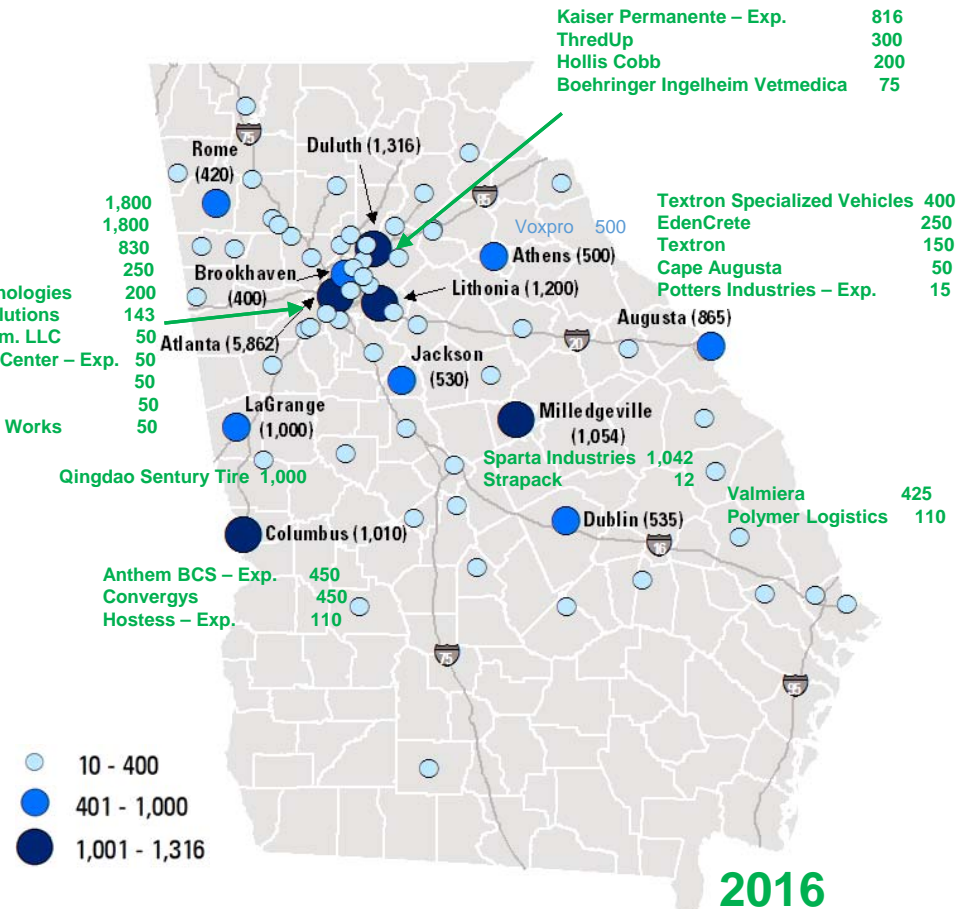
Kaiser Permanente – Exp. 816
ThredUp 300
Hollis Cobb 200
Boehringer Ingelheim Vetmedica 75

1,800
1,800
830
250
nologies 200
lutions 143
m. LLC 50
Center – Exp. 50
50
50
Works 50

Textron Specialized Vehicles 400
EdenCrete 250
Textron 150
Cape Augusta 50
Potters Industries – Exp. 15

Voxpro 500

Rome (420)
Duluth (1,316)
Athens (500)
Brookhaven (400)
Lithonia (1,200)
Atlanta (5,862)
Augusta (865)
Jackson (530)
LaGrange (1,000)
Milledgeville (1,054)
Columbus (1,010)
Dublin (535)

75
85
20
16
75
95

Qingdao Sentury Tire 1,000

Sparta Industries 1,042
Strapack 12

Valmiera 425
Polymer Logistics 110

Anthem BCS – Exp. 450
Convergys 450
Hostess – Exp. 110

10 - 400
401 - 1,000
1,001 - 1,316

2016